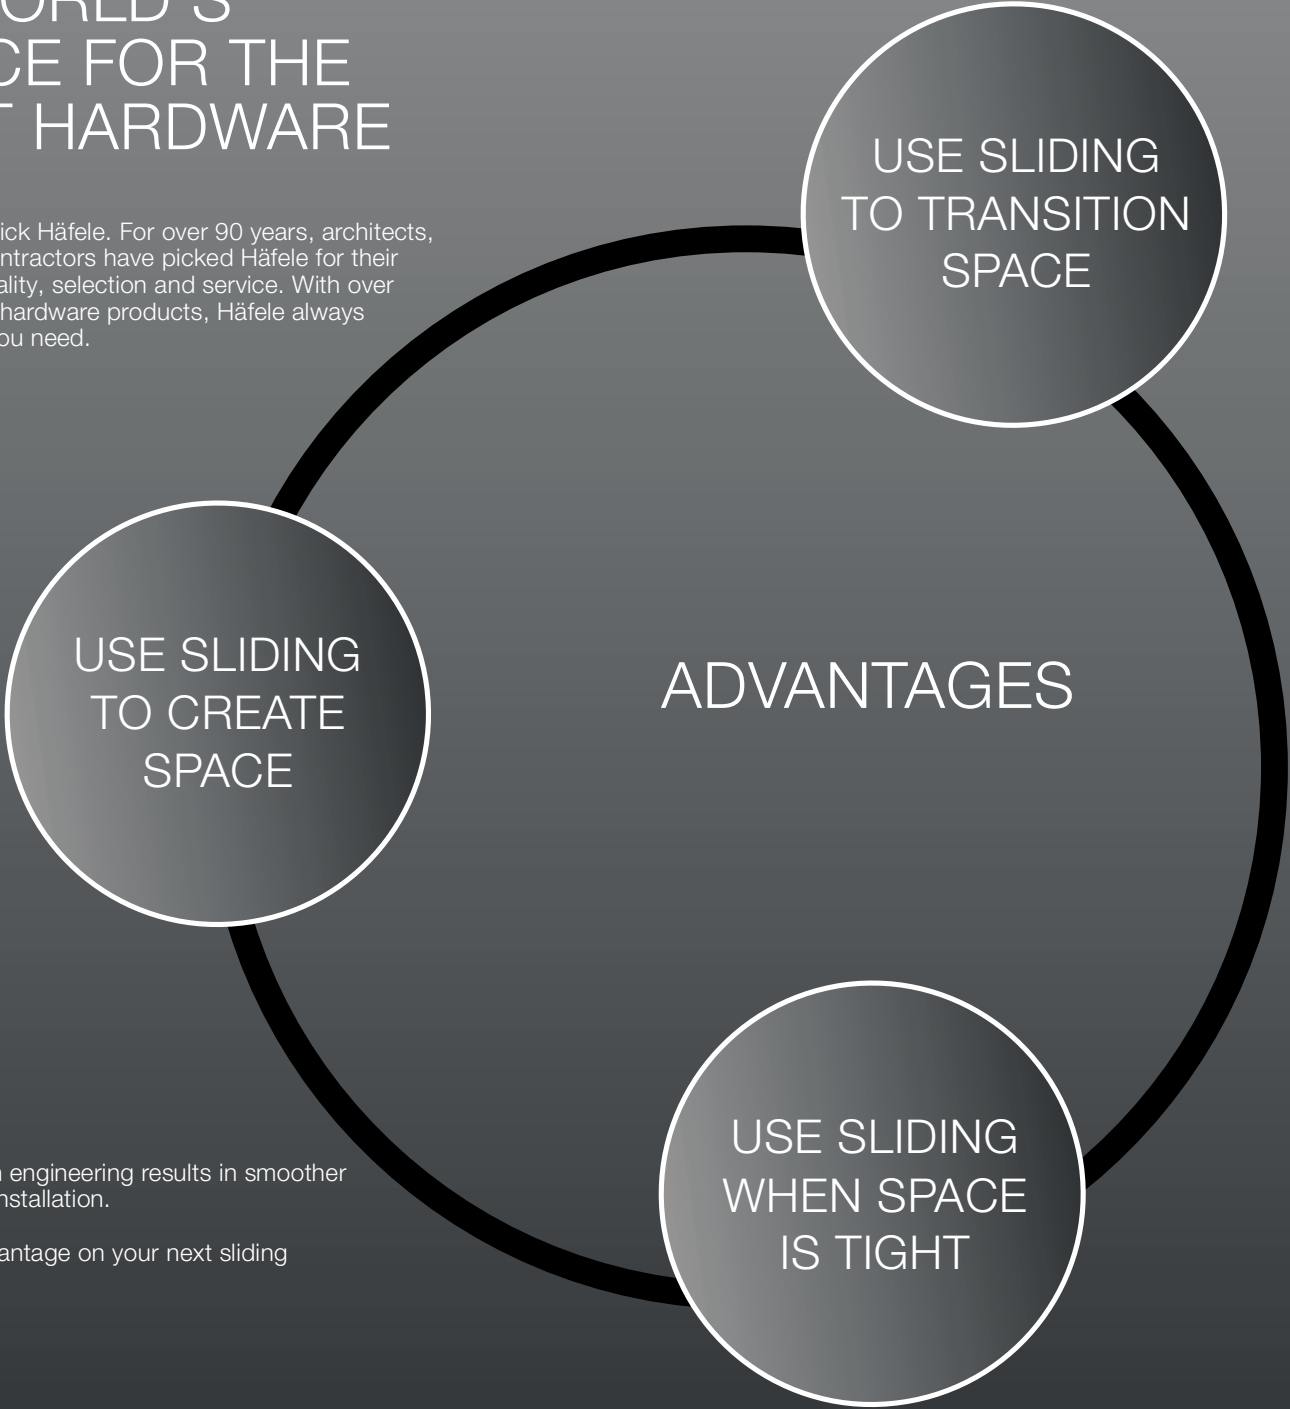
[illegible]ORLD'S
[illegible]CE FOR THE
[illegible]T HARDWARE

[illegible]ick Häfele. For over 90 years, architects, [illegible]ntractors have picked Häfele for their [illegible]ality, selection and service. With over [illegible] hardware products, Häfele always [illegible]ou need.

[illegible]n engineering results in smoother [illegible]nstallation.

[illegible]antage on your next sliding

USE SLIDING TO TRANSITION SPACE

USE SLIDING TO CREATE SPACE

ADVANTAGES

USE SLIDING WHEN SPACE IS TIGHT